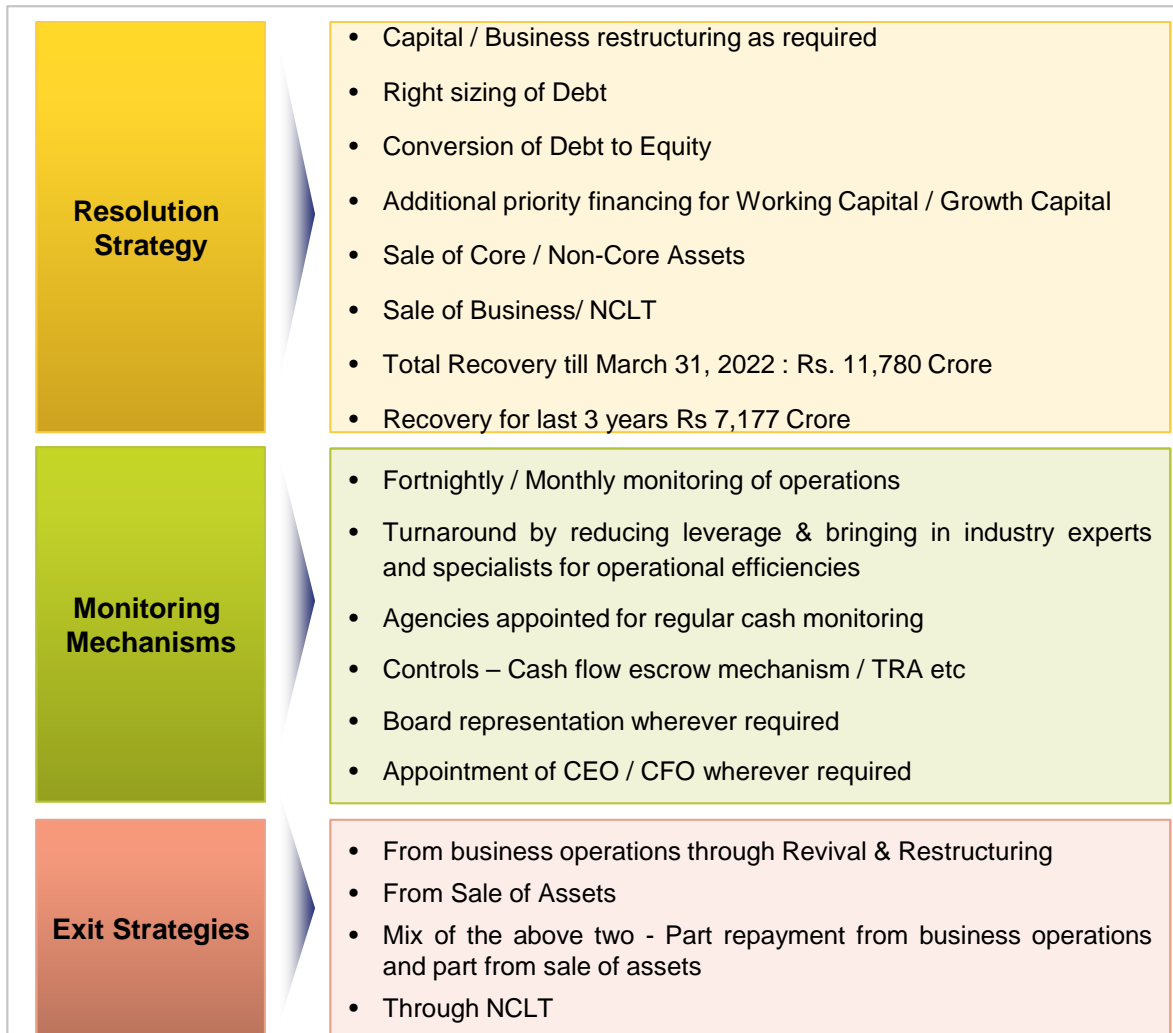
Resolution Strategy

- Capital / Business restructuring as required
- Right sizing of Debt
- Conversion of Debt to Equity
- Additional priority financing for Working Capital / Growth Capital
- Sale of Core / Non-Core Assets
- Sale of Business/ NCLT
- Total Recovery till March 31, 2022 : Rs. 11,780 Crore
- Recovery for last 3 years Rs 7,177 Crore

Monitoring Mechanisms

- Fortnightly / Monthly monitoring of operations
- Turnaround by reducing leverage & bringing in industry experts and specialists for operational efficiencies
- Agencies appointed for regular cash monitoring
- Controls – Cash flow escrow mechanism / TRA etc
- Board representation wherever required
- Appointment of CEO / CFO wherever required

Exit Strategies

- From business operations through Revival & Restructuring
- From Sale of Assets
- Mix of the above two - Part repayment from business operations and part from sale of assets
- Through NCLT